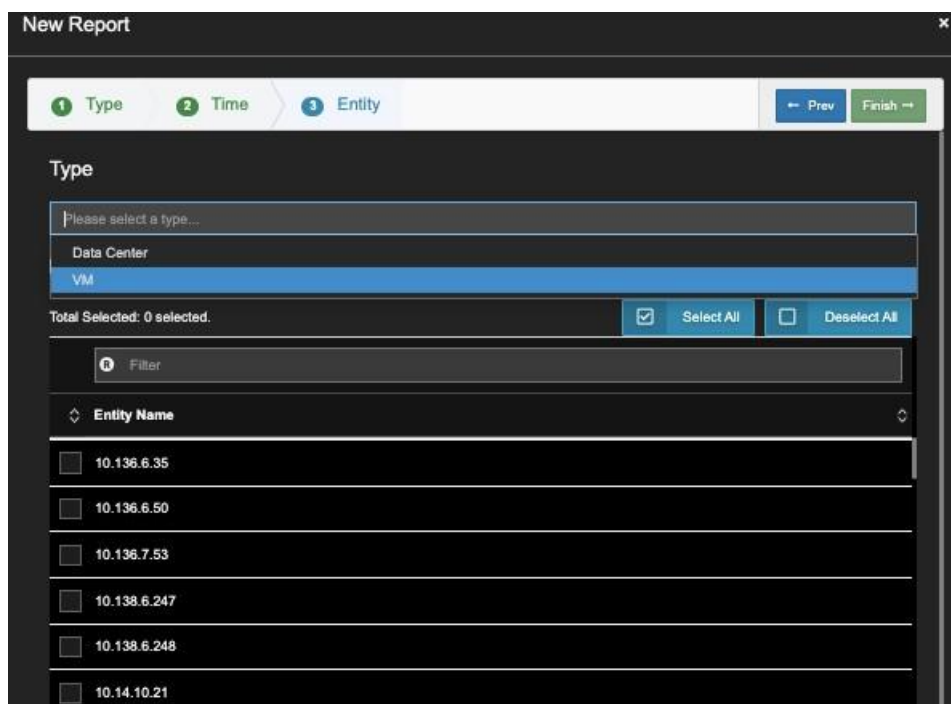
New Report

×

1 Type 2 Time 3 Entity

← Prev Finish →

Type

Please select a type...

Data Center

VM

Total Selected: 0 selected.

Select All

Deselect All

Filter

Entity Name

10.136.6.35

10.136.6.50

10.136.7.53

10.138.6.247

10.138.6.248

10.14.10.21